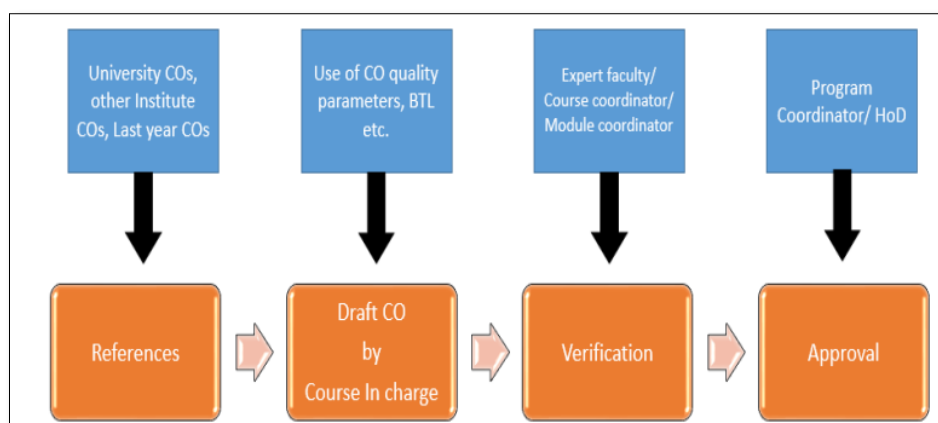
University COs, other Institute COs, Last year COs

Use of CO quality parameters, BTL etc.

Expert faculty/ Course coordinator/ Module coordinator

Program Coordinator/ HoD

References

Draft CO by Course In charge

Verification

Approval